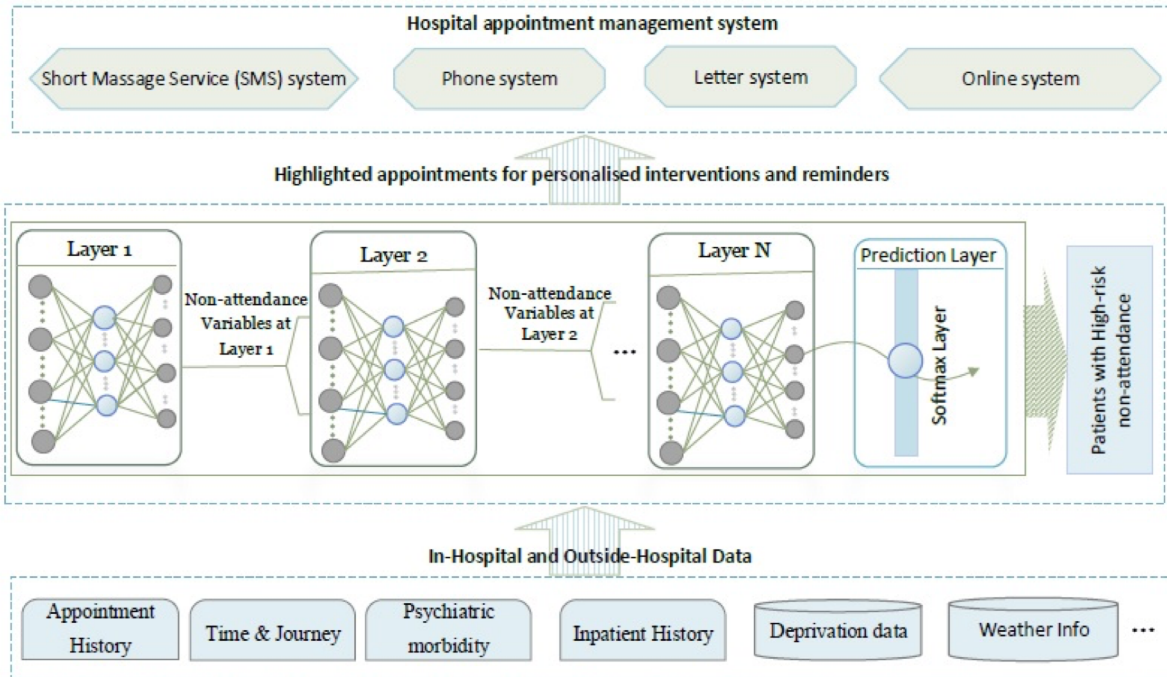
Hospital appointment management system

Short Massage Service (SMS) system

Phone system

Letter system

Online system

Highlighted appointments for personalised interventions and reminders

Layer 1

Non-attendance Variables at Layer 1

Layer 2

Non-attendance Variables at Layer 2

...

Layer N

Prediction Layer

Softmax Layer

Patients with High-risk non-attendance

In-Hospital and Outside-Hospital Data

Appointment History

Time & Journey

Psychiatric morbidity

Inpatient History

Deprivation data

Weather Info

...